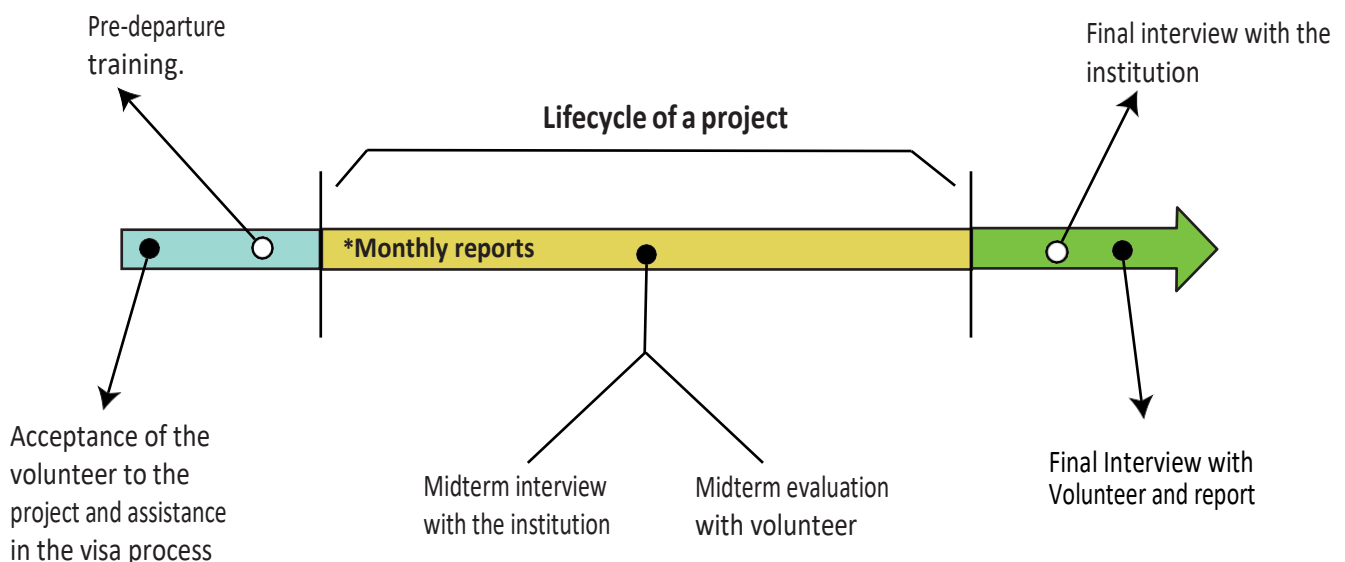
Pre-departure training.

Final interview with the institution

Lifecycle of a project

*Monthly reports

Acceptance of the volunteer to the project and assistance in the visa process

Midterm interview with the institution

Midterm evaluation with volunteer

Final Interview with Volunteer and report